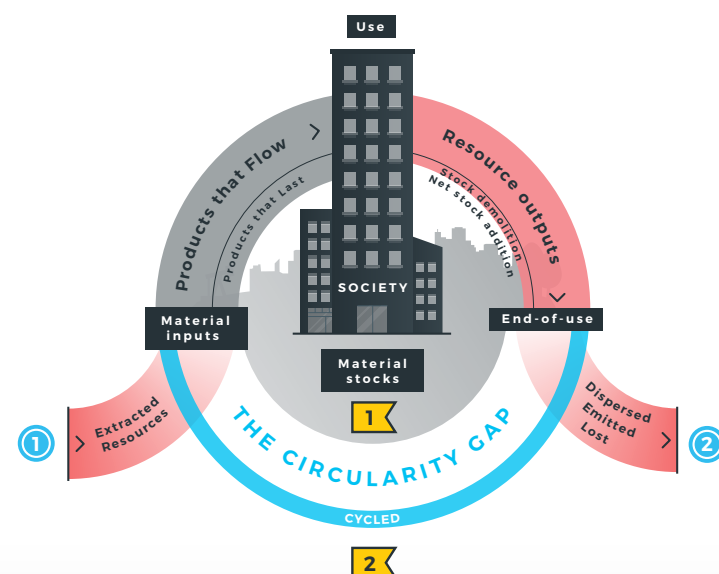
Use

Products that Flow

Products that Last

Resource outputs

Stock demolition

Net stock addition

SOCIETY

Material inputs

End-of-use

Material stocks

1

1

Extracted Resources

THE CIRCULARITY GAP

Dispersed Emitted Lost

2

CYCLED

2